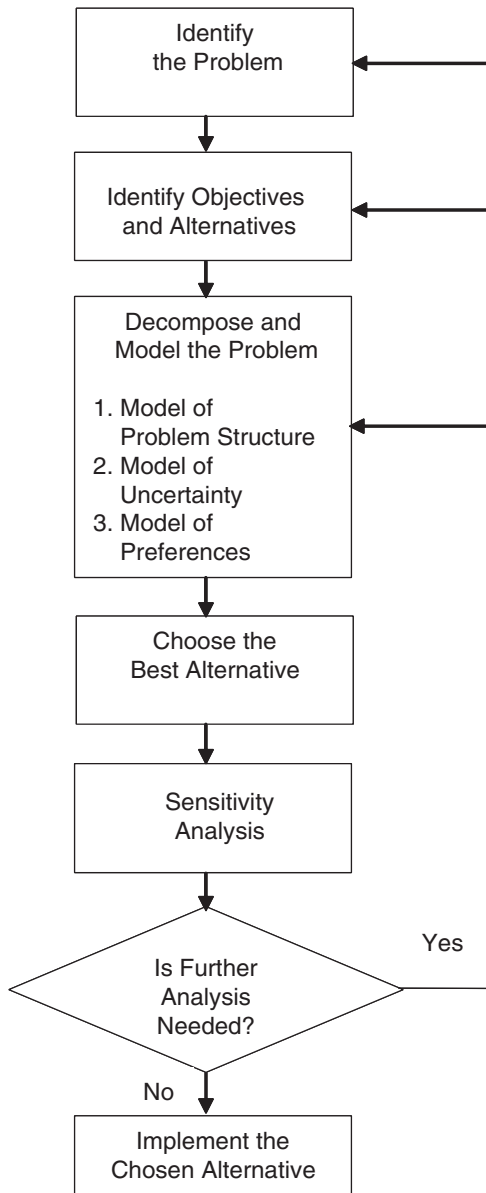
Identify the Problem

Identify Objectives and Alternatives

Decompose and Model the Problem

1. Model of Problem Structure
2. Model of Uncertainty
3. Model of Preferences

Choose the Best Alternative

Sensitivity Analysis

Is Further Analysis Needed?

Yes

No

Implement the Chosen Alternative